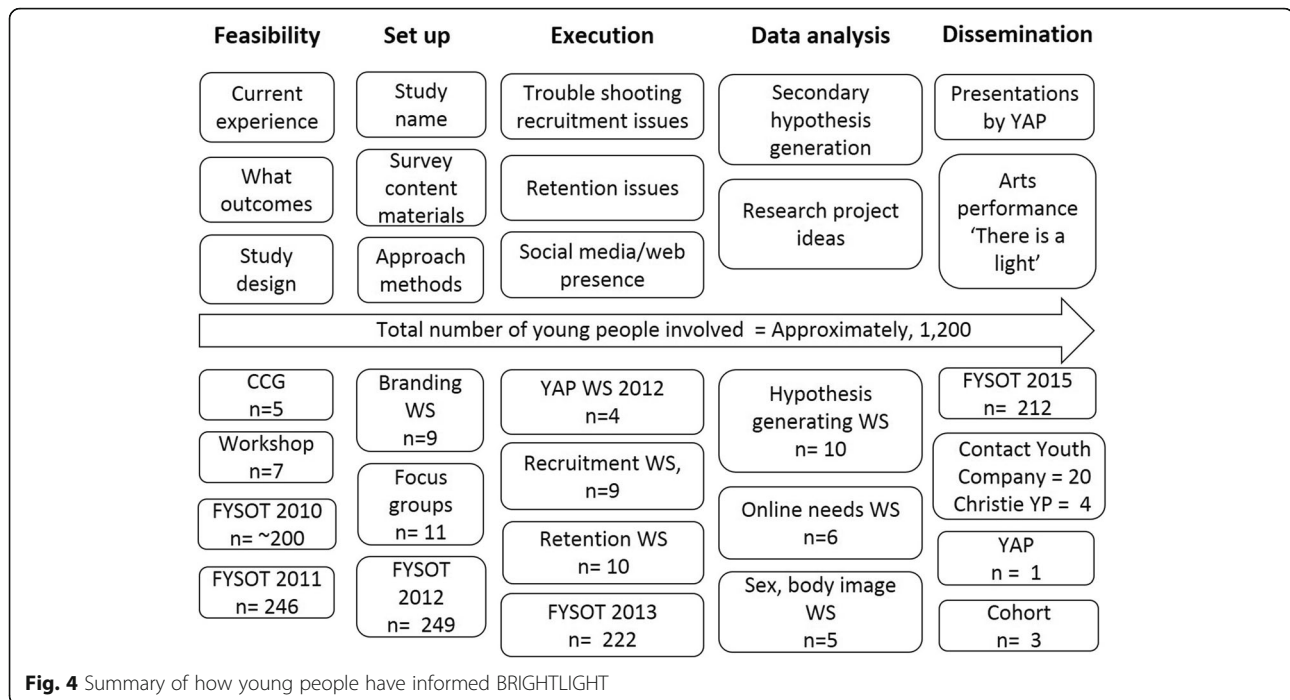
Feasibility

Current experience

What outcomes

Study design

Set up

Study name

Survey content materials

Approach methods

Execution

Trouble shooting recruitment issues

Retention issues

Social media/web presence

Data analysis

Secondary hypothesis generation

Research project ideas

Dissemination

Presentations by YAP

Arts performance 'There is a light'

Total number of young people involved = Approximately, 1,200

CCG n=5

Workshop n=7

FYSOT 2010 n= ~200

FYSOT 2011 n= 246

Branding WS n=9

Focus groups n= 11

FYSOT 2012 n= 249

YAP WS 2012 n=4

Recruitment WS, n=9

Retention WS n= 10

FYSOT 2013 n= 222

Hypothesis generating WS n= 10

Online needs WS n=6

Sex, body image WS n=5

FYSOT 2015 n= 212

Contact Youth Company = 20 Christie YP = 4

YAP n = 1

Cohort n= 3

**Fig. 4** Summary of how young people have informed BRIGHTLIGHT